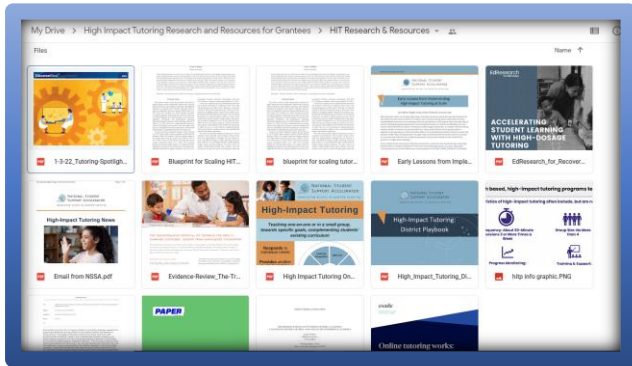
My Drive > High Impact Tutoring Research and Resources for Grantees > HIT Research & Resources

Files

Name ↑

1-3-22_Tutoring-Spotligh...

Blueprint for Scaling HIT...

blueprint for scaling tutor...

NATIONAL STUDENT SUPPORT ACCELERATOR

Early Lessons from Imple...

EdResearch

ACCELERATING STUDENT LEARNING WITH HIGH-DOSAGE TUTORING

EdResearch_for_Recover...

NATIONAL STUDENT SUPPORT ACCELERATOR

High-Impact Tutoring News

Email from NSSA.pdf

Evidence-Review_The-Tr...

NATIONAL STUDENT SUPPORT ACCELERATOR

High-Impact Tutoring

High Impact Tutoring On...

High-Impact Tutoring: District Playbook

High_Impact_Tutoring_Di...

based, high-impact tutoring programs to

hitp info graphic.PNG

PAPER

Online tutoring works: